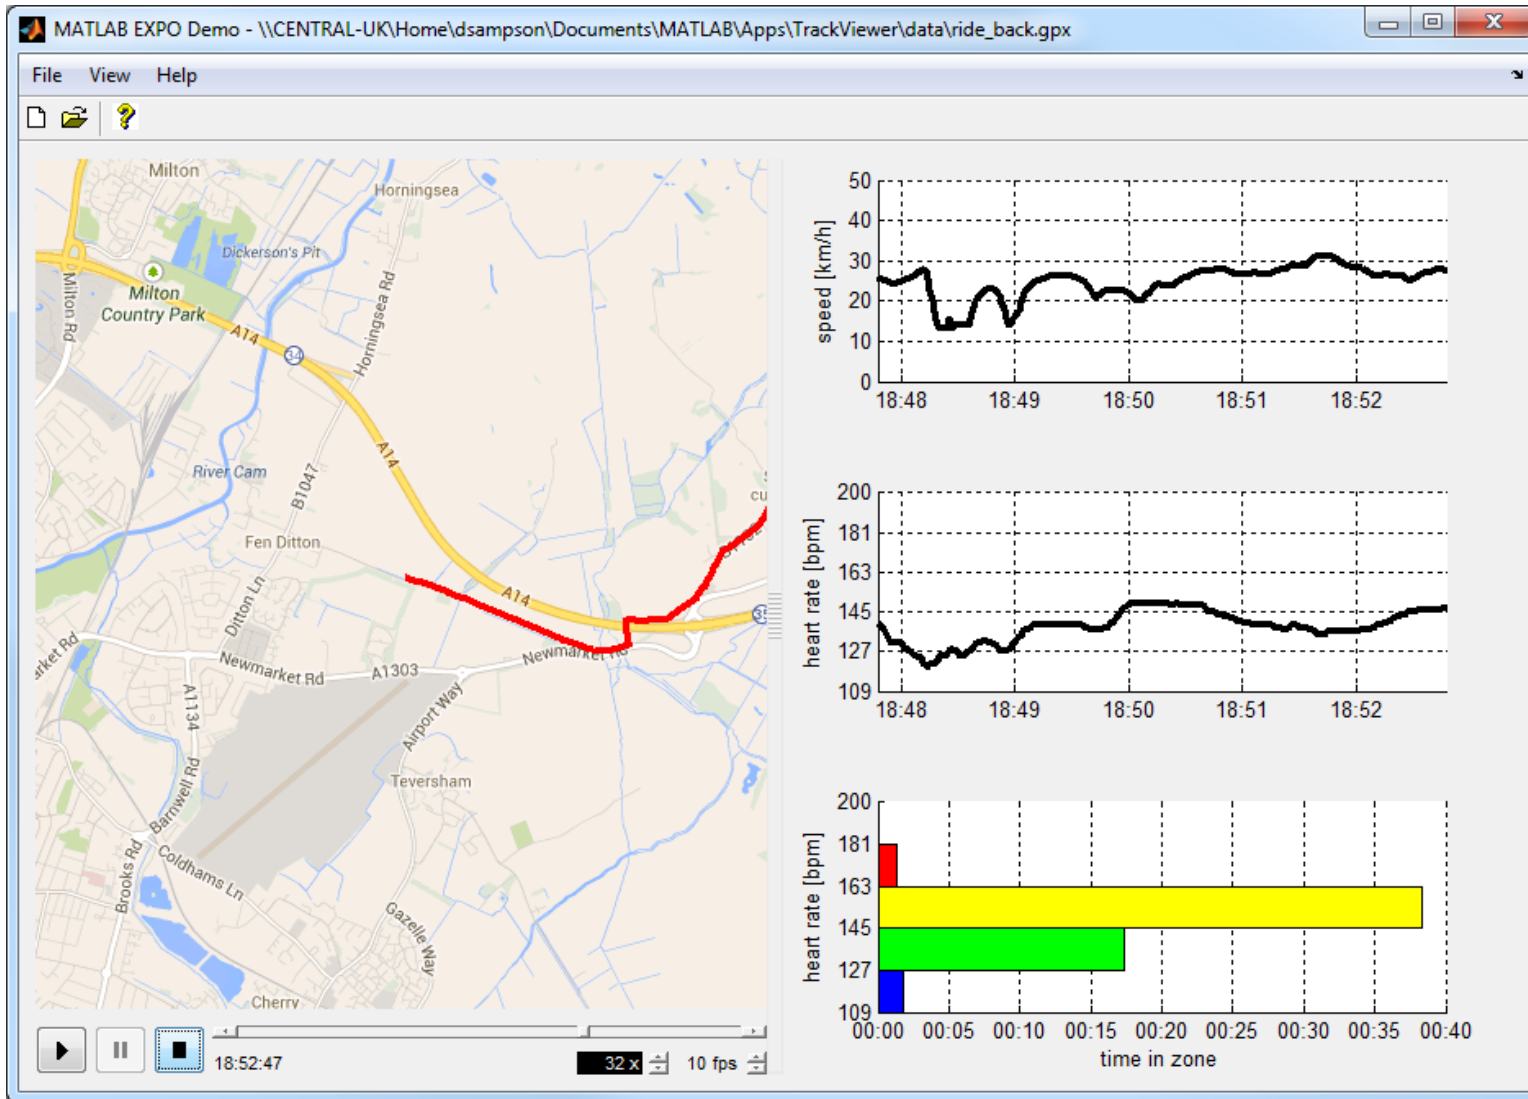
MATLAB EXPO Demo - \\CENTRAL-UK\Home\dsampson\Documents\MATLAB\Apps\TrackViewer\data\ride_back.gpx

File View Help

Milton
Horningsea
Dickerson's Pit
Milton Country Park
Milton Rd
A14
Horningsea Rd
River Cam
B1047
A14
Fen Ditton
Ditton Ln
A14
ket Rd
Newmarket Rd
A1303
Newmarket Rd
A1134
Airport Way
Teversham
Barnwell Rd
Brooks Rd
Coldhams Ln
Gazelle Way
Cherry
cu

18:52:47
32 x
10 fps

speed [km/h]
50
40
30
20
10
0
18:48 18:49 18:50 18:51 18:52

heart rate [bpm]
200
181
163
145
127
109
18:48 18:49 18:50 18:51 18:52

heart rate [bpm]
200
181
163
145
127
109
00:00 00:05 00:10 00:15 00:20 00:25 00:30 00:35 00:40
time in zone